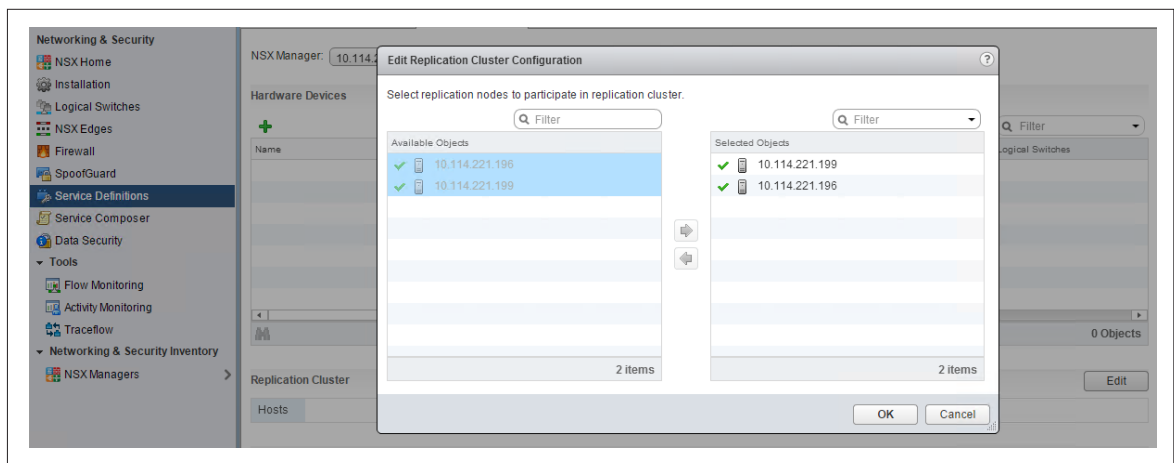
Networking & Security
NSX Home
Installation
Logical Switches
NSX Edges
Firewall
SpoofGuard
Service Definitions
Service Composer
Data Security
Tools
Flow Monitoring
Activity Monitoring
Traceflow
Networking & Security Inventory
NSX Managers

NSX Manager: 10.114.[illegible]

Hardware Devices

Name

Replication Cluster

Hosts

Filter

ogical Switches

0 Objects

Edit

Edit Replication Cluster Configuration

Select replication nodes to participate in replication cluster.

Filter

Available Objects

10.114.221.196

10.114.221.199

2 items

Filter

Selected Objects

10.114.221.199

10.114.221.196

2 items

OK

Cancel